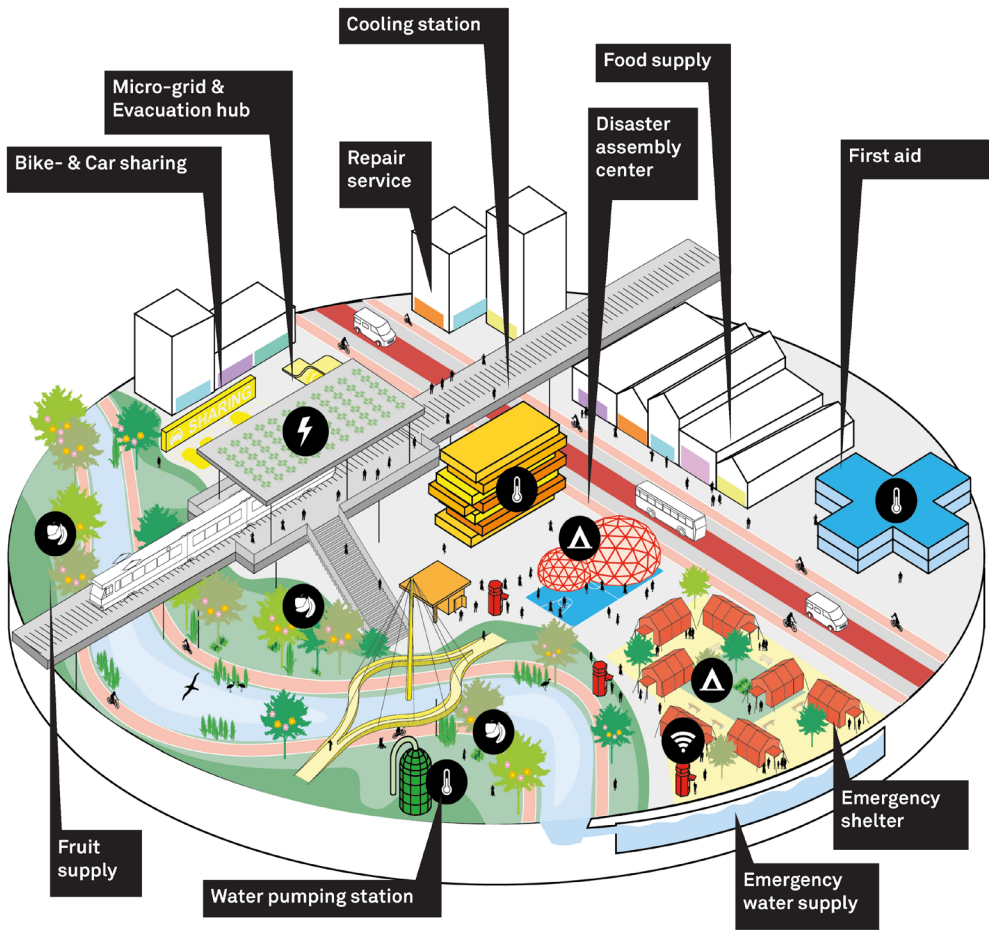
Cooling station

Food supply

Micro-grid & Evacuation hub

Disaster assembly center

Repair service

Bike- & Car sharing

First aid

SHARING

Fruit supply

Water pumping station

Emergency shelter

Emergency water supply